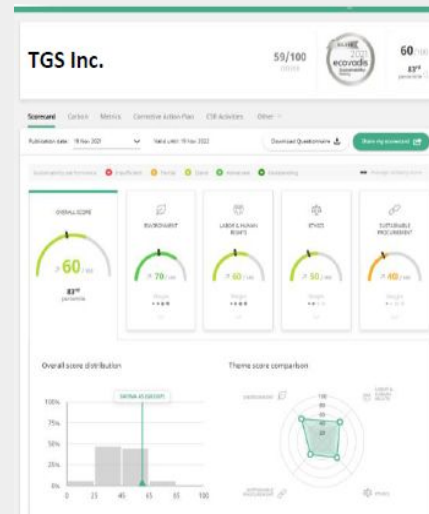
TGS Inc.

59/100

ecovadis

60 /100

83rd percentile

Scorecard Carbon Metrics Corrective Action Plan CSR Activities Other

Publication date: 18 Nov 2021

Valid until: 18 Nov 2022

Download Questionnaire

Share my scorecard

Insufficient Partial Good Advanced Outstanding

OVERALL SCORE

60 /100

83rd percentile

ENVIRONMENT

70 /100

LABOR & HUMAN RIGHTS

60 /100

ETHICS

50 /100

SUSTAINABLE PROCUREMENT

40 /100

Overall score distribution

100%

75%

50%

25%

0%

0 25 45 65 85 100

Theme score comparison

ENVIRONMENT

LABOR & HUMAN RIGHTS

ETHICS

SUSTAINABLE PROCUREMENT

100

80

60

40

20